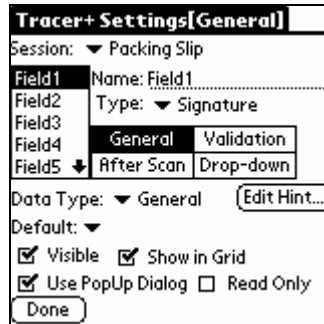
Tracer+ Settings[General]
Session: ▼ Packing Slip

Field1
Field2
Field3
Field4
Field5 ↓

Name: Field1
Type: ▼ Signature

General | Validation
After Scan | Drop-down

Data Type: ▼ General
Edit Hint...
Default: ▼
☑ Visible ☑ Show in Grid
☑ Use PopUp Dialog ☐ Read Only
Done